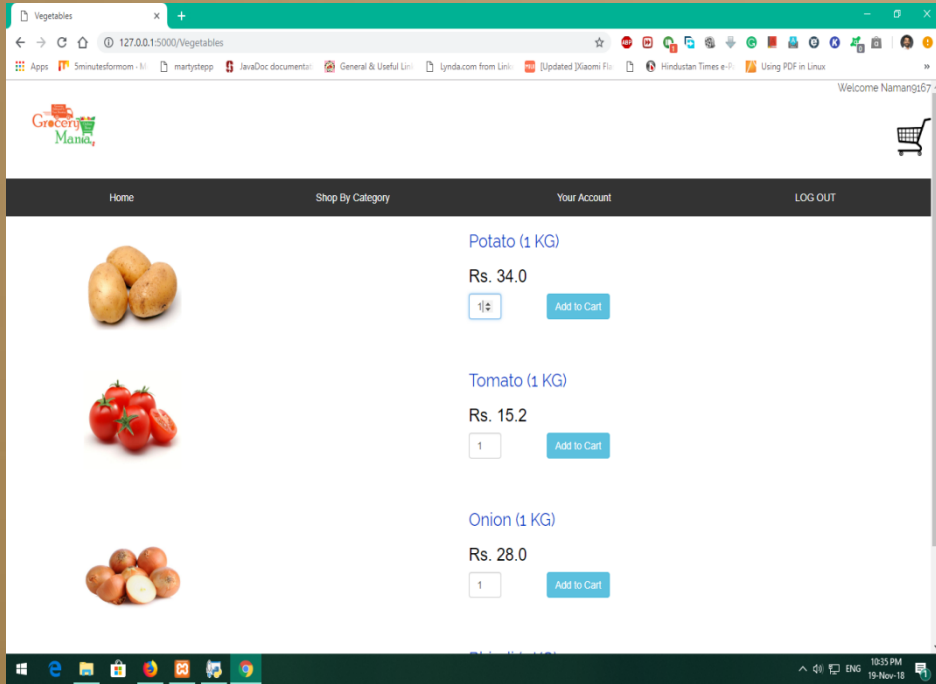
Vegetables

127.0.0.1:5000/Vegetables

Apps 5minutesformom - M martystepp JavaDoc documentati General & Useful Lin Lynda.com from Link [Updated ]Xiaomi Fla Hindustan Times e-P Using PDF in Linux

Welcome Naman9167

Grocery Mania

Home Shop By Category Your Account LOG OUT

Potato (1 KG)

Rs. 34.0

1

Add to Cart

Tomato (1 KG)

Rs. 15.2

1

Add to Cart

Onion (1 KG)

Rs. 28.0

1

Add to Cart

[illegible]

ENG 10:35 PM 19-Nov-18